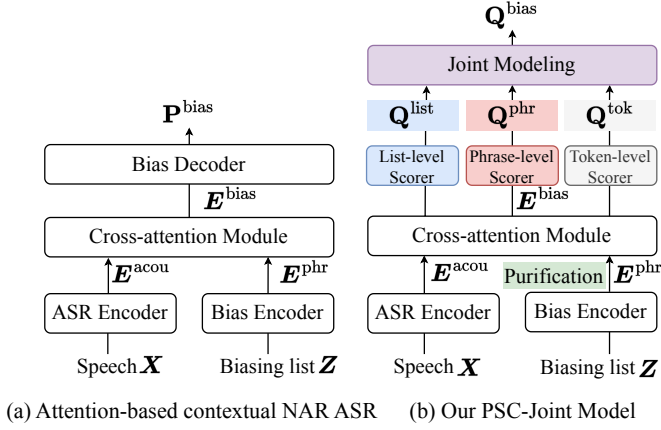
$\mathbf{P}^{\text{bias}}$

Bias Decoder

$\boldsymbol{E}^{\text{bias}}$

Cross-attention Module

$\boldsymbol{E}^{\text{acou}}$

$\boldsymbol{E}^{\text{phr}}$

ASR Encoder

Bias Encoder

Speech $\boldsymbol{X}$

Biasing list $\boldsymbol{Z}$

(a) Attention-based contextual NAR ASR

$\mathbf{Q}^{\text{bias}}$

Joint Modeling

$\mathbf{Q}^{\text{list}}$

$\mathbf{Q}^{\text{phr}}$

$\mathbf{Q}^{\text{tok}}$

List-level Scorer

Phrase-level Scorer

Token-level Scorer

$\boldsymbol{E}^{\text{bias}}$

Cross-attention Module

$\boldsymbol{E}^{\text{acou}}$

Purification

$\boldsymbol{E}^{\text{phr}}$

ASR Encoder

Bias Encoder

Speech $\boldsymbol{X}$

Biasing list $\boldsymbol{Z}$

(b) Our PSC-Joint Model